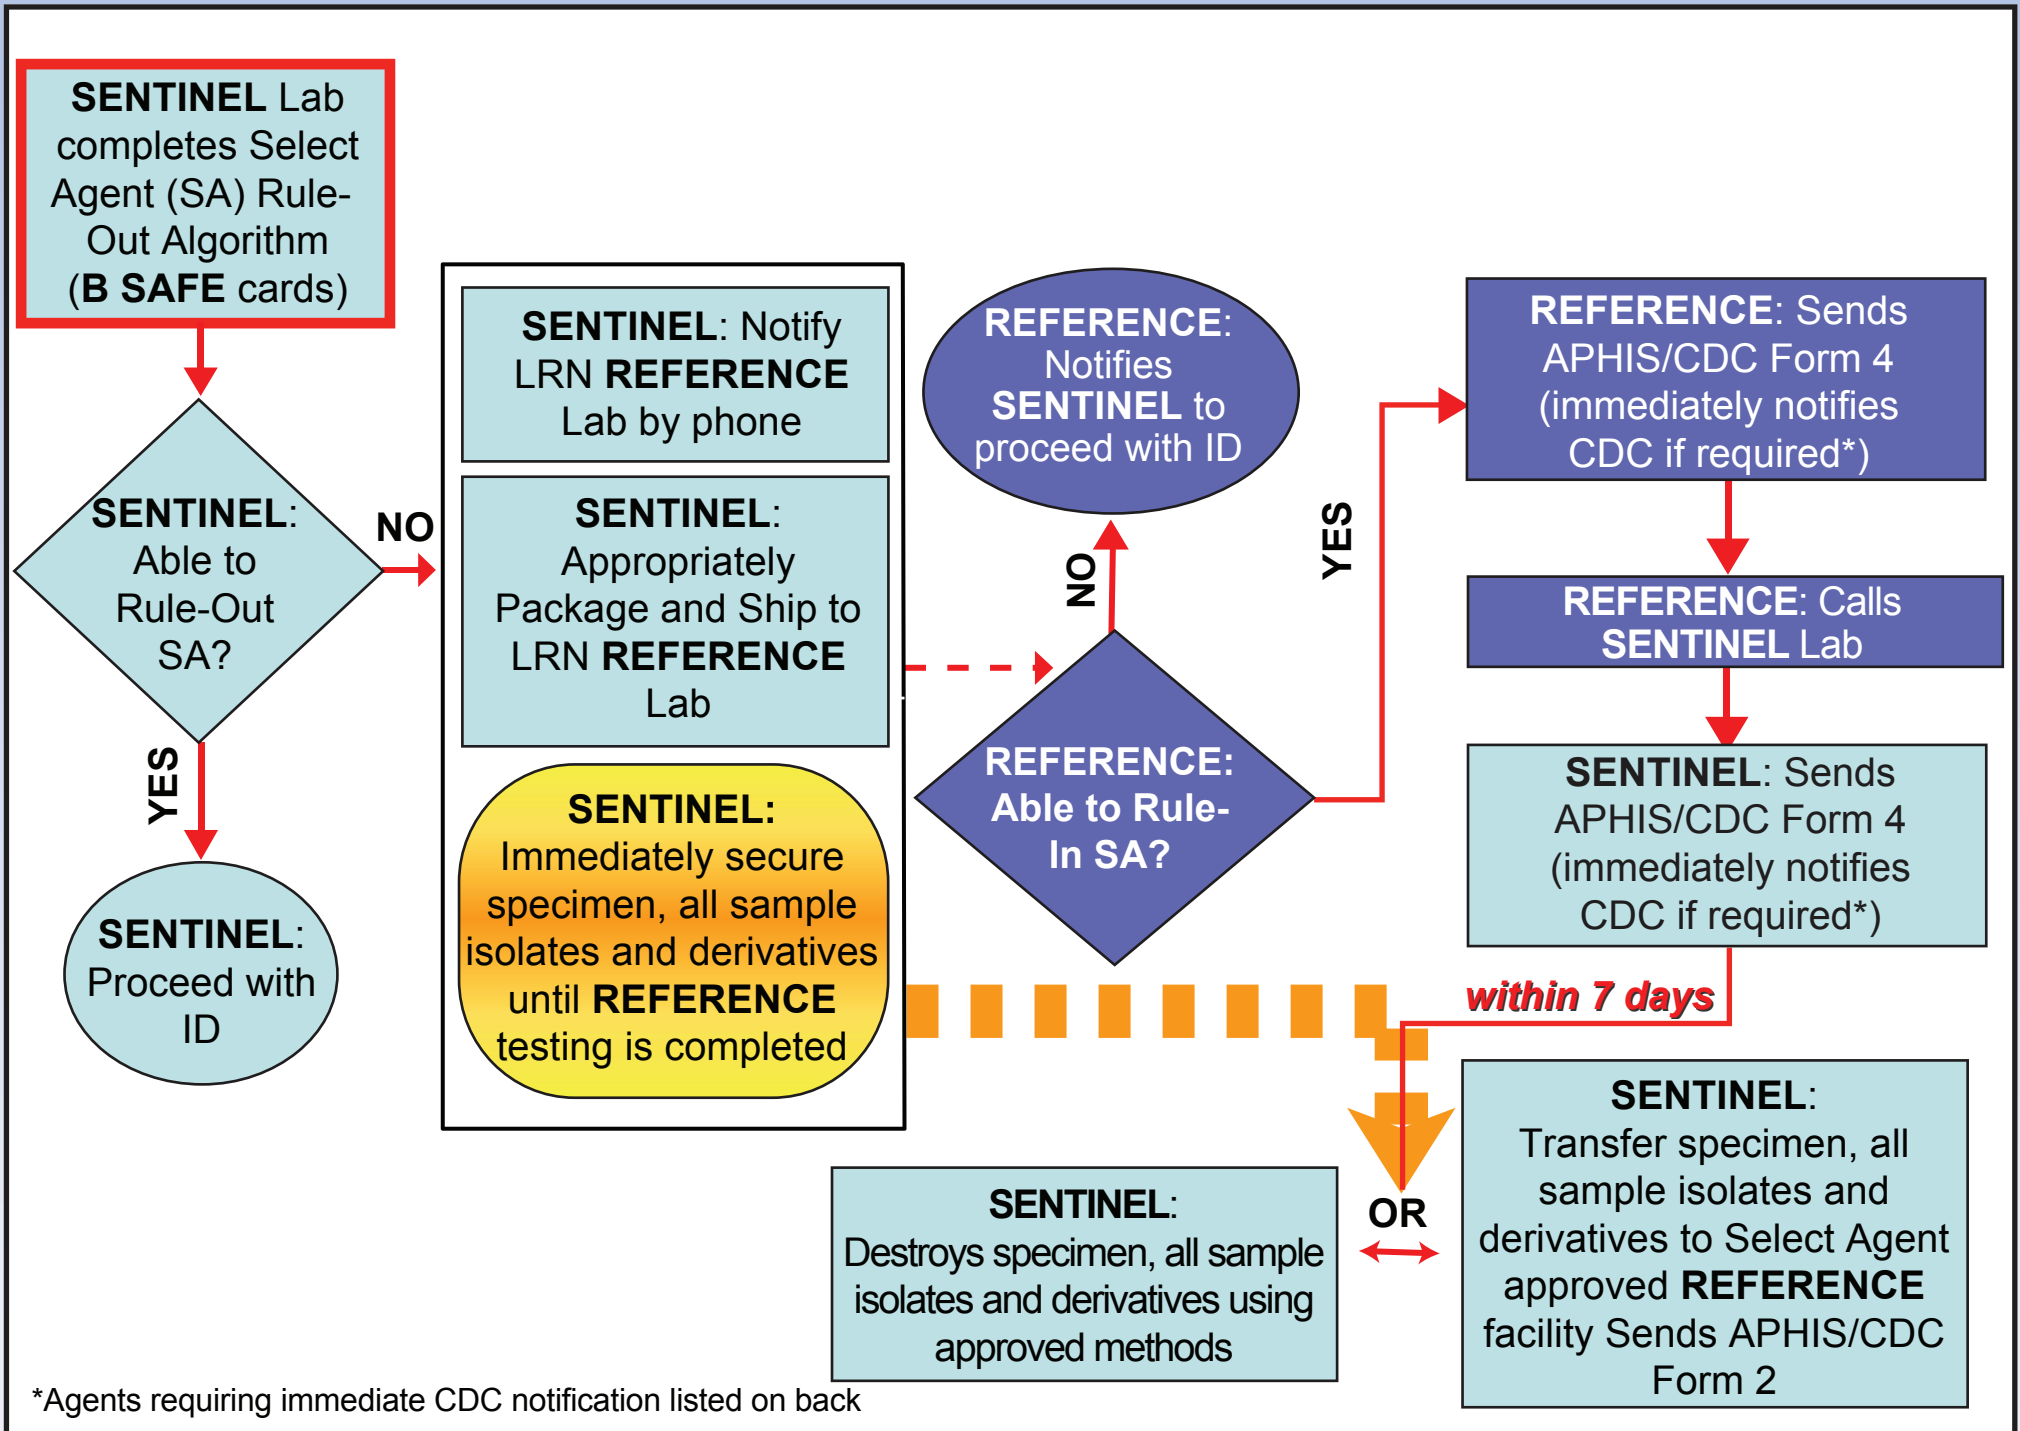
SENTINEL Lab completes Select Agent (SA) Rule-Out Algorithm (B SAFE cards)

SENTINEL: Able to Rule-Out SA?

NO

YES

SENTINEL: Proceed with ID

SENTINEL: Notify LRN REFERENCE Lab by phone

SENTINEL: Appropriately Package and Ship to LRN REFERENCE Lab

SENTINEL: Immediately secure specimen, all sample isolates and derivatives until REFERENCE testing is completed

REFERENCE: Notifies SENTINEL to proceed with ID

NO

REFERENCE: Able to Rule-In SA?

YES

REFERENCE: Sends APHIS/CDC Form 4 (immediately notifies CDC if required*)

REFERENCE: Calls SENTINEL Lab

SENTINEL: Sends APHIS/CDC Form 4 (immediately notifies CDC if required*)

within 7 days

SENTINEL: Destroys specimen, all sample isolates and derivatives using approved methods

OR

SENTINEL: Transfer specimen, all sample isolates and derivatives to Select Agent approved REFERENCE facility Sends APHIS/CDC Form 2

*Agents requiring immediate CDC notification listed on back